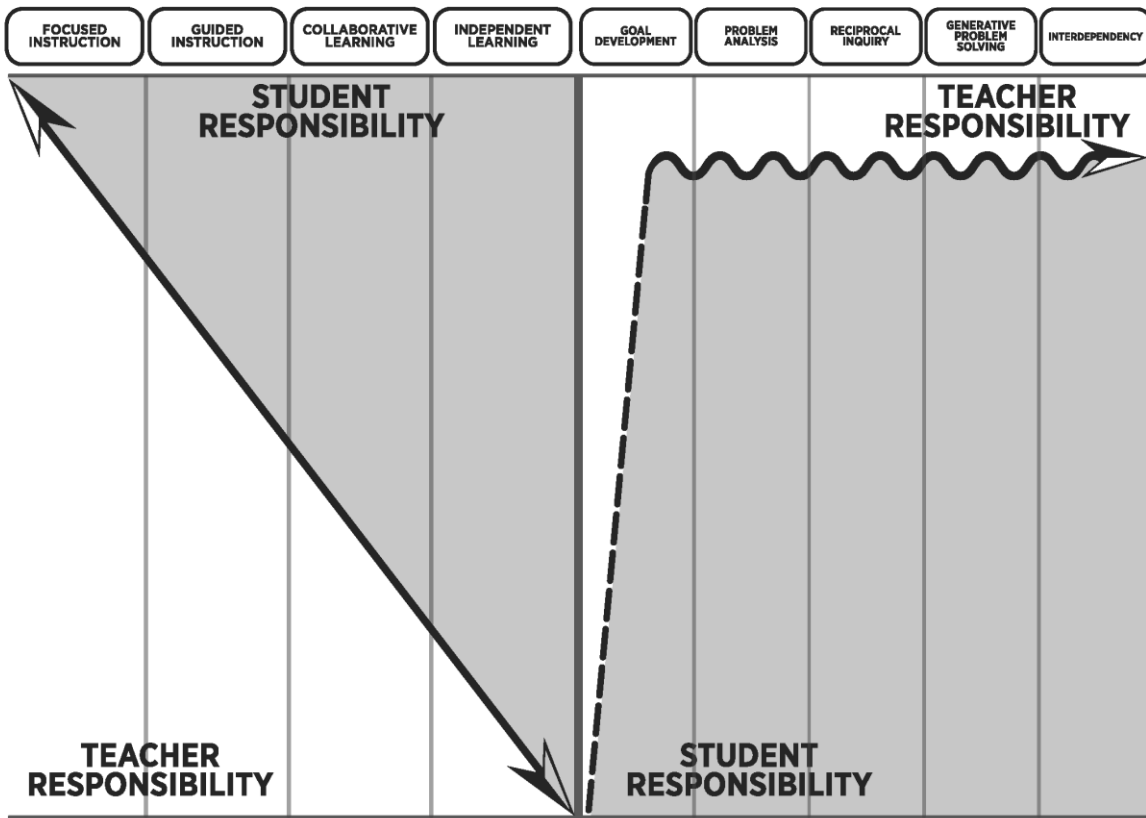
FOCUSED INSTRUCTION

GUIDED INSTRUCTION

COLLABORATIVE LEARNING

INDEPENDENT LEARNING

GOAL DEVELOPMENT

PROBLEM ANALYSIS

RECIPROCAL INQUIRY

GENERATIVE PROBLEM SOLVING

INTERDEPENDENCY

STUDENT RESPONSIBILITY

TEACHER RESPONSIBILITY

TEACHER RESPONSIBILITY

STUDENT RESPONSIBILITY